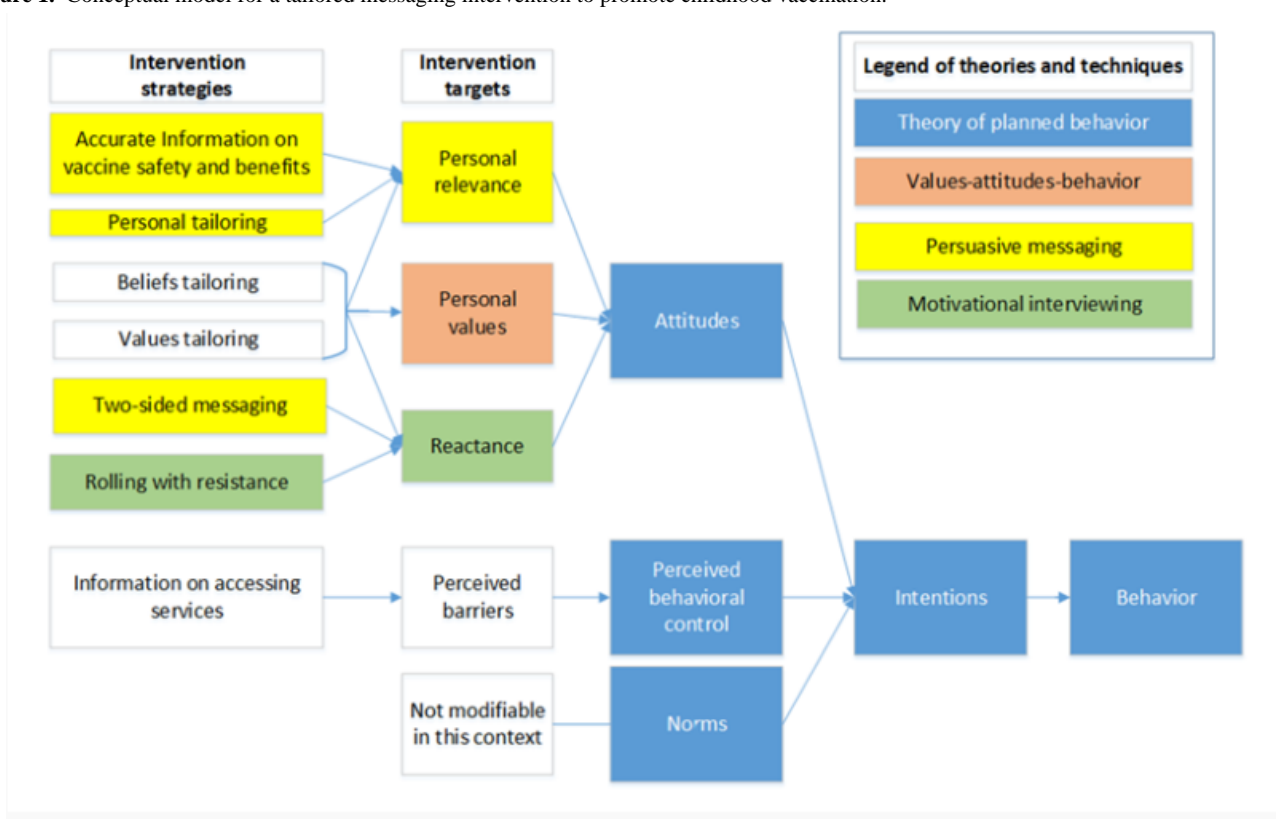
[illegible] Conceptual model for a tailored messaging intervention to promote childhood vaccination.

Intervention strategies

Intervention targets

Legend of theories and techniques

Theory of planned behavior

Values-attitudes-behavior

Persuasive messaging

Motivational interviewing

Accurate Information on vaccine safety and benefits

Personal tailoring

Beliefs tailoring

Values tailoring

Two-sided messaging

Rolling with resistance

Information on accessing services

Personal relevance

Personal values

Reactance

Perceived barriers

Not modifiable in this context

Attitudes

Perceived behavioral control

Norms

Intentions

Behavior